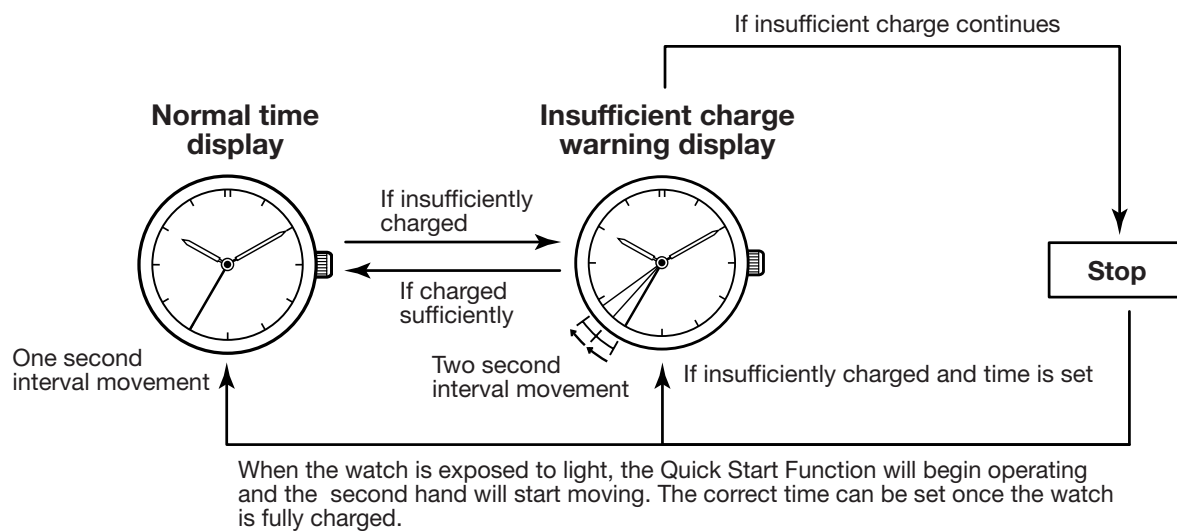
If insufficient charge continues

Normal time display

Insufficient charge warning display

If insufficiently charged

If charged sufficiently

Stop

One second interval movement

Two second interval movement

If insufficiently charged and time is set

When the watch is exposed to light, the Quick Start Function will begin operating and the second hand will start moving. The correct time can be set once the watch is fully charged.